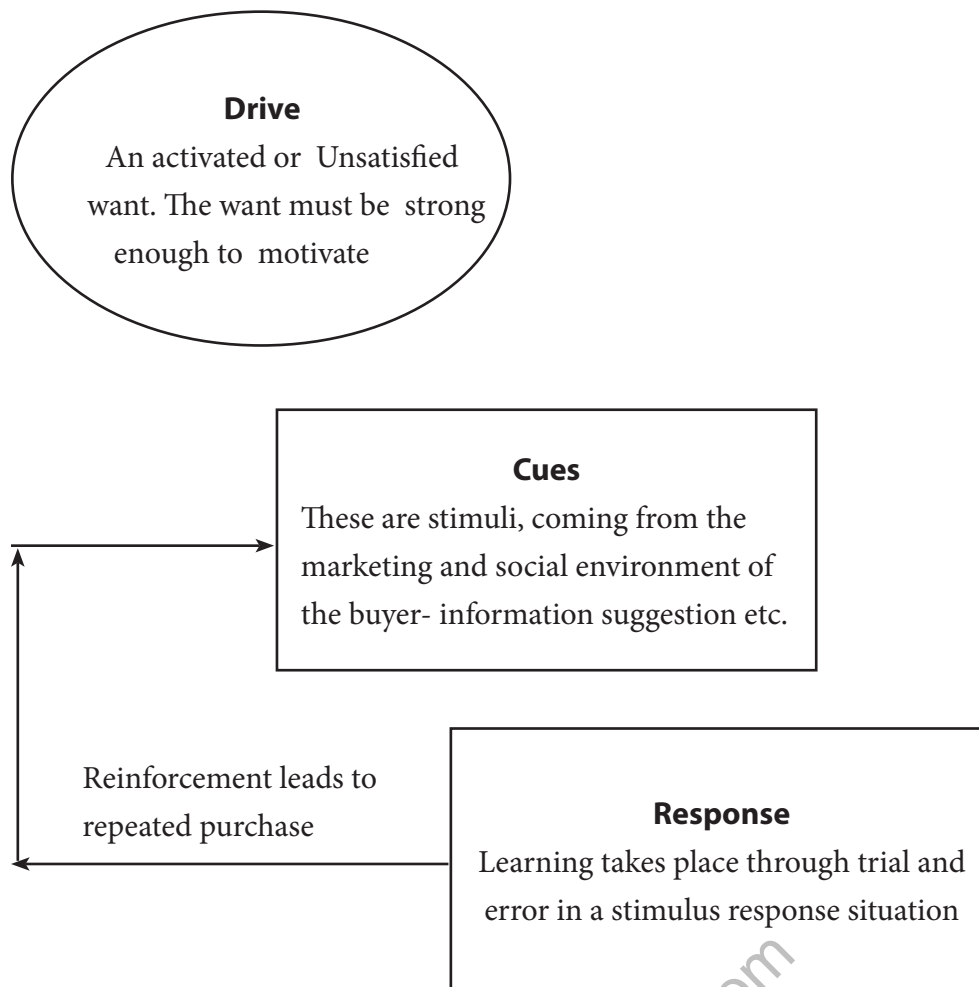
**Drive**
An activated or Unsatisfied want. The want must be strong enough to motivate

**Cues**
These are stimuli, coming from the marketing and social environment of the buyer- information suggestion etc.

Reinforcement leads to repeated purchase

**Response**
Learning takes place through trial and error in a stimulus response situation